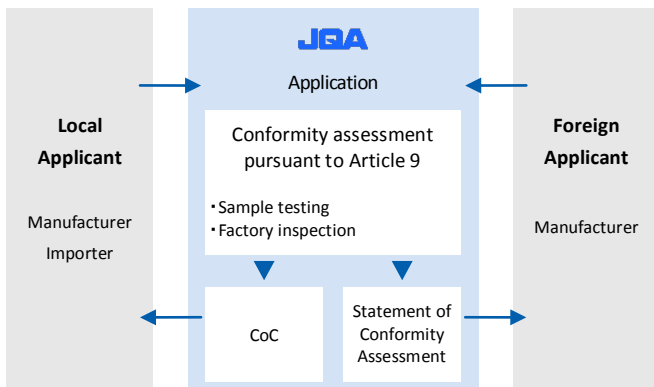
Local Applicant

Manufacturer
Importer

JQA

Application

Conformity assessment pursuant to Article 9

・Sample testing
・Factory inspection

CoC

Statement of Conformity Assessment

Foreign Applicant

Manufacturer